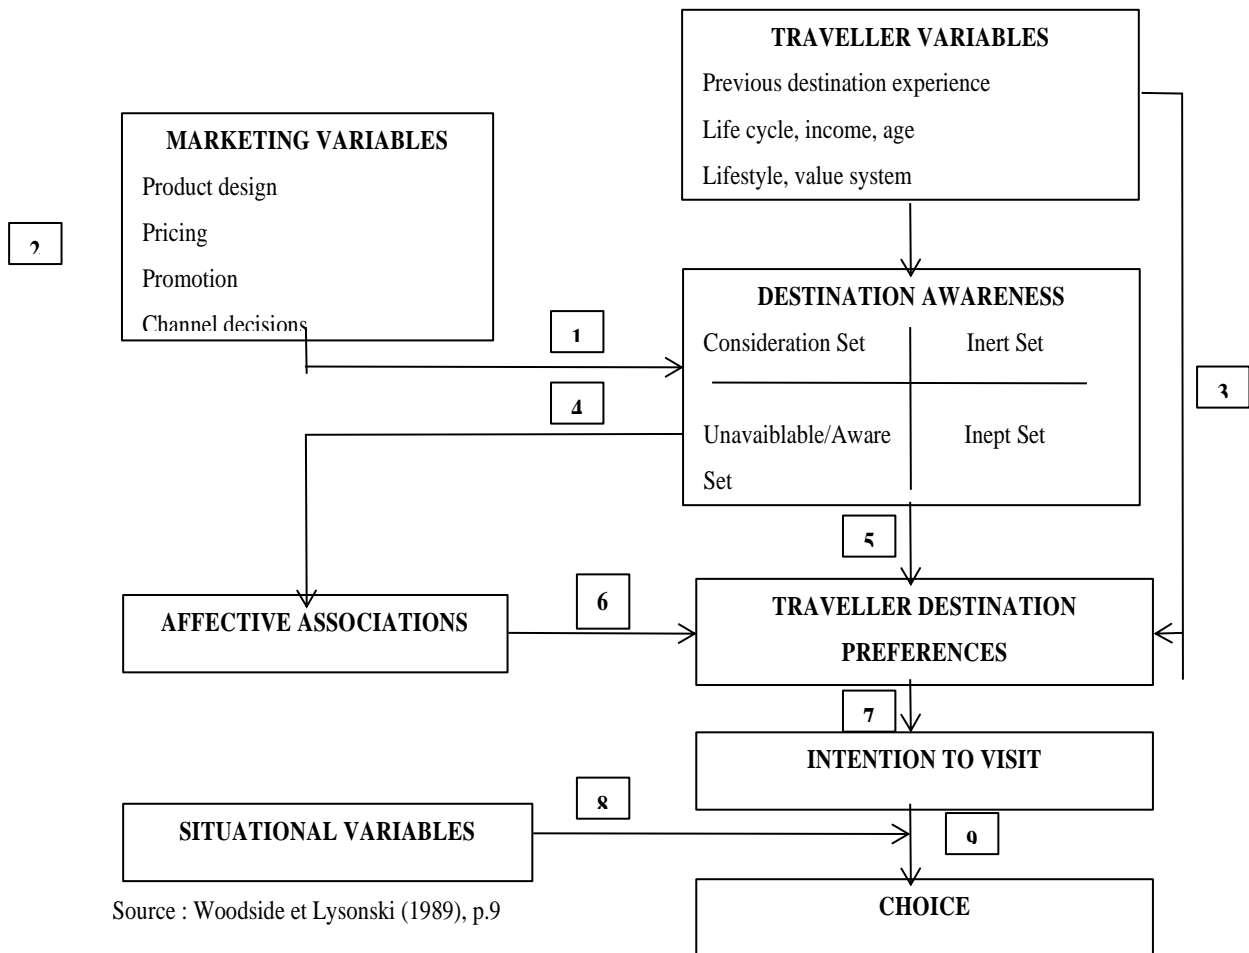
TRAVELLER VARIABLES
Previous destination experience
Life cycle, income, age
Lifestyle, value system

MARKETING VARIABLES
Product design
Pricing
Promotion
Channel decisions

2

1

DESTINATION AWARENESS

| Consideration Set | Inert Set |
|---|---|
| Unavaiblable/Aware Set | Inept Set |

3

4

5

AFFECTIVE ASSOCIATIONS

6

TRAVELLER DESTINATION PREFERENCES

7

INTENTION TO VISIT

SITUATIONAL VARIABLES

8

9

CHOICE

Source : Woodside et Lysonski (1989), p.9